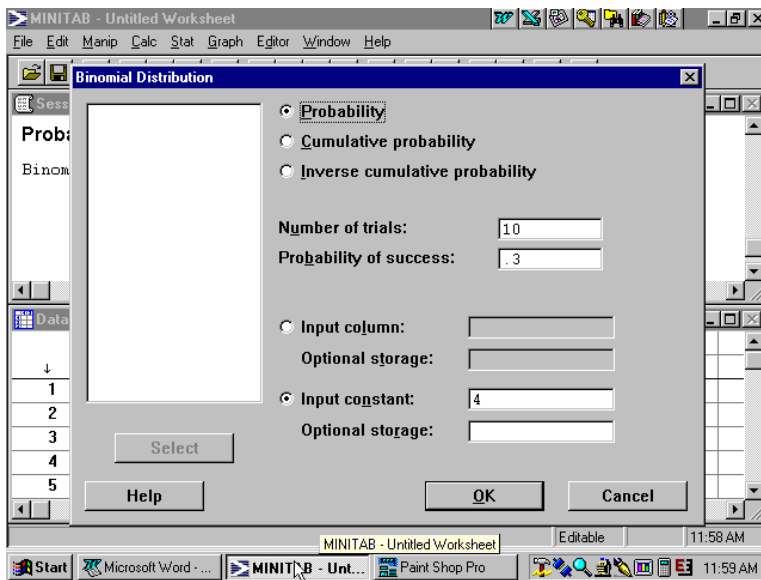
MINITAB - Untitled Worksheet

File Edit Manip Calc Stat Graph Editor Window Help

Binomial Distribution

Sess

Proba

Binom

Data

↓
1
2
3
4
5

Probability
Cumulative probability
Inverse cumulative probability

Number of trials: 10
Probability of success: .3

Input column:
Optional storage:

Input constant: 4
Optional storage:

Select

Help

OK

Cancel

Editable

11:58 AM

MINITAB - Untitled Worksheet

Start Microsoft Word - ... MINITAB - Unt... Paint Shop Pro 11:59 AM